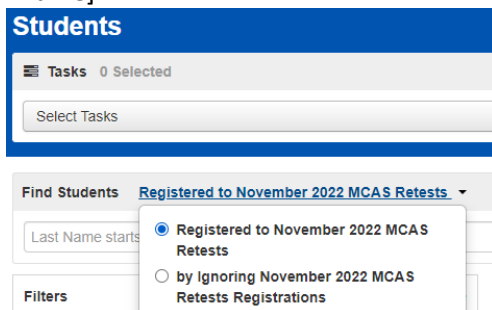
Students

Tasks 0 Selected

Select Tasks

Find Students Registered to November 2022 MCAS Retests

Last Name starts

Filters

Registered to November 2022 MCAS Retests

by Ignoring November 2022 MCAS Retests Registrations